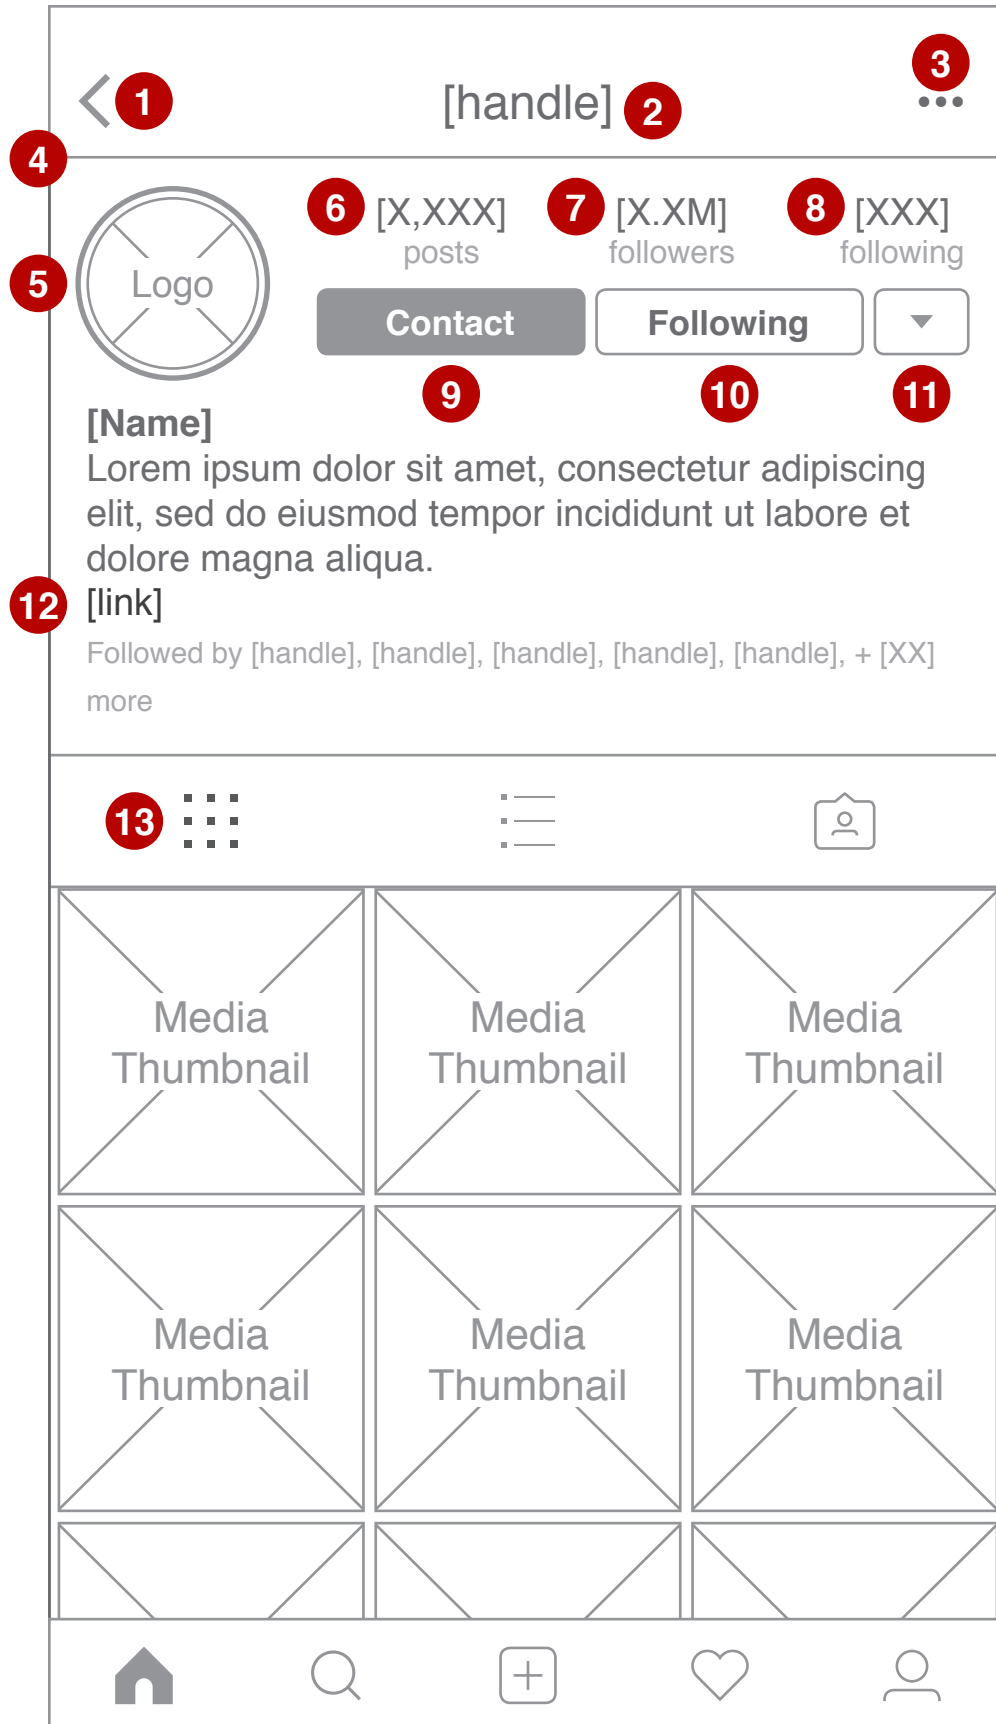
1 [handle] 2 3

4

5 Logo

6 [X,XXX] posts 7 [X.XM] followers 8 [XXX] following

Contact Following

9 10 11

[Name]
Lorem ipsum dolor sit amet, consectetur adipiscing elit, sed do eiusmod tempor incididunt ut labore et dolore magna aliqua.
12 [link]
Followed by [handle], [handle], [handle], [handle], [handle], + [XX] more

13

Media Thumbnail

Media Thumbnail

Media Thumbnail

Media Thumbnail

Media Thumbnail

Media Thumbnail